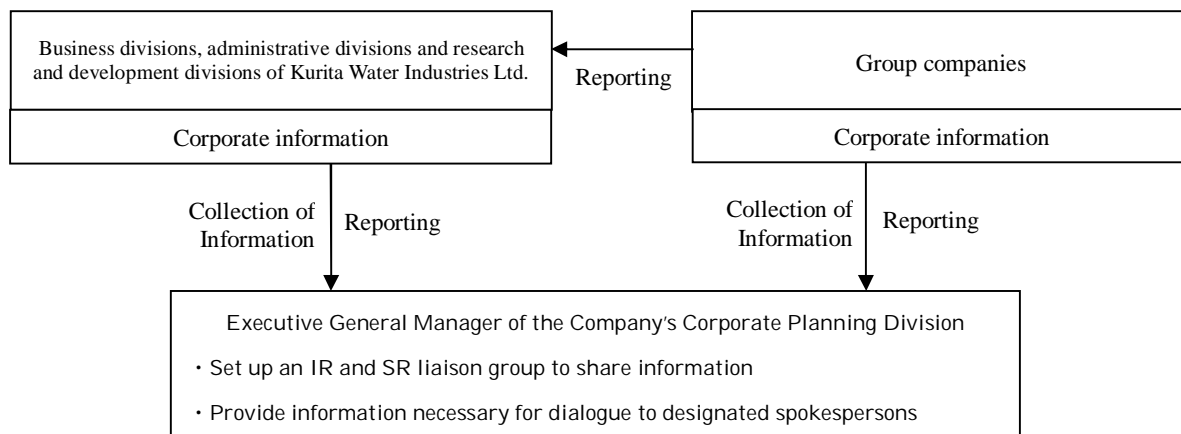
Business divisions, administrative divisions and research and development divisions of Kurita Water Industries Ltd.

Corporate information

Reporting

Group companies

Corporate information

Collection of Information

Reporting

Collection of Information

Reporting

Executive General Manager of the Company's Corporate Planning Division

・Set up an IR and SR liaison group to share information

・Provide information necessary for dialogue to designated spokespersons